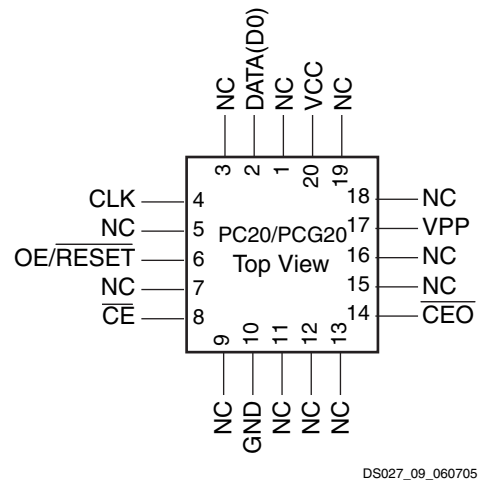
NC
DATA(D0)
NC
VCC
NC
3
2
1
20
19

CLK 4
NC 5
OE/$\overline{RESET}$ 6
NC 7
$\overline{CE}$ 8

PC20/PCG20
Top View

18 NC
17 VPP
16 NC
15 NC
14 $\overline{CEO}$

9
10
11
12
13
NC
GND
NC
NC
NC

DS027_09_060705